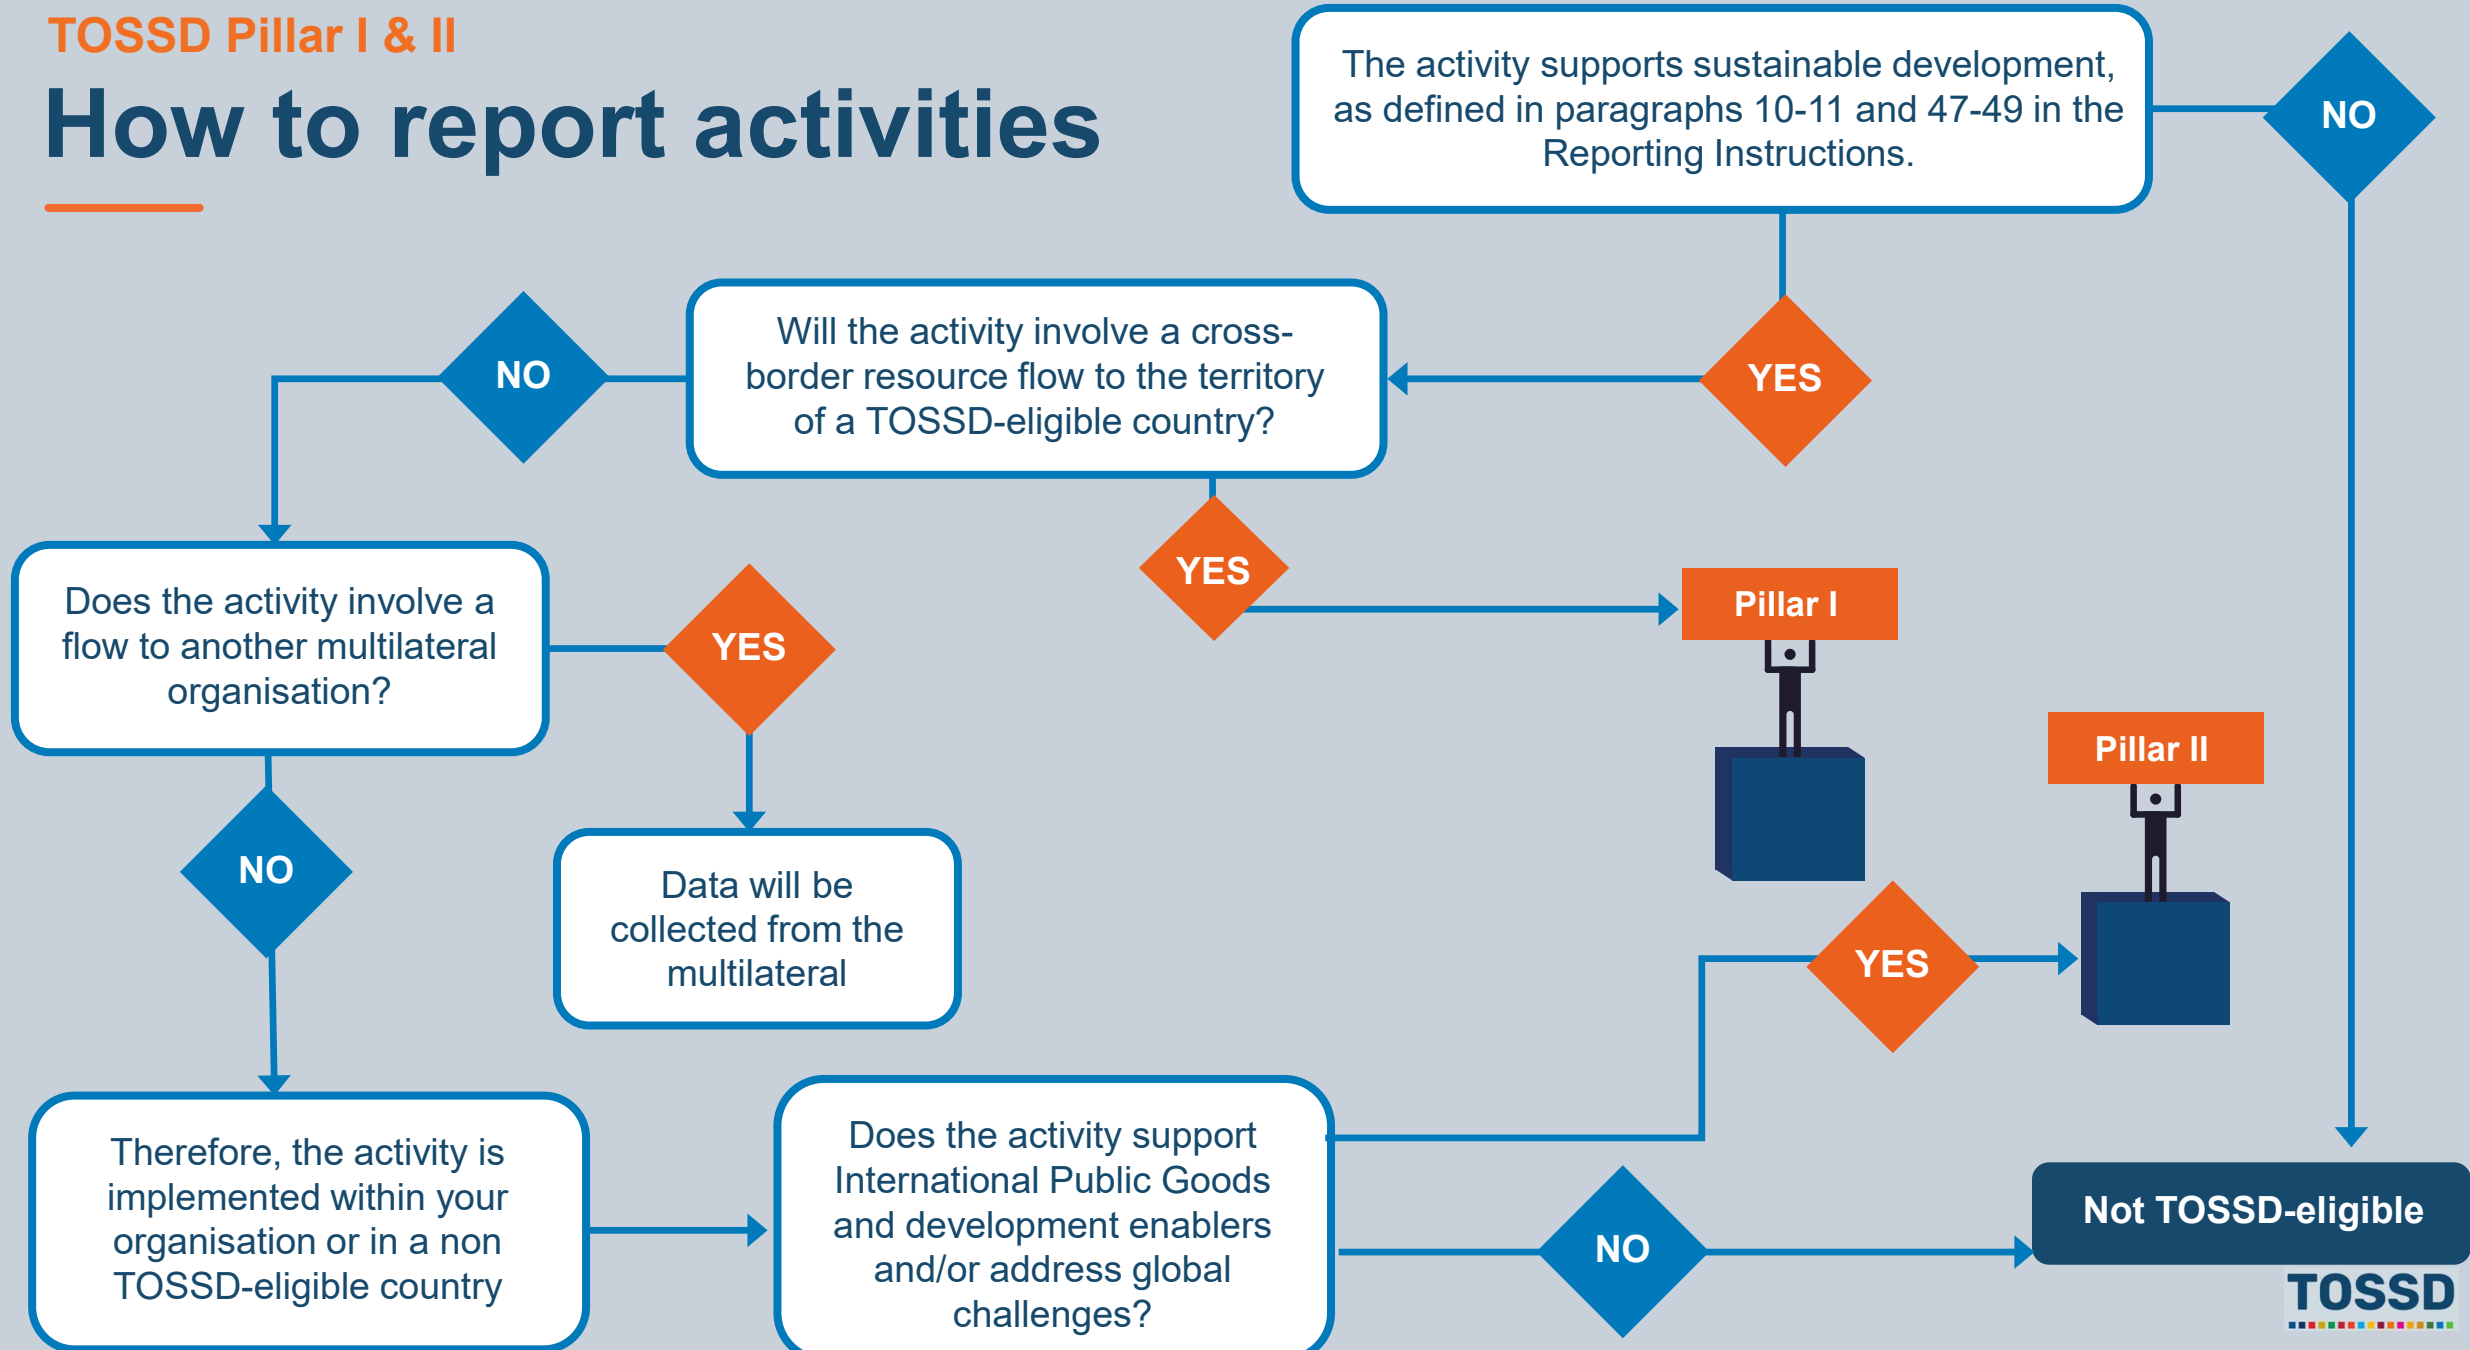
TOSSD Pillar I & II

How to report activities

The activity supports sustainable development, as defined in paragraphs 10-11 and 47-49 in the Reporting Instructions.

NO

YES

Will the activity involve a cross-border resource flow to the territory of a TOSSD-eligible country?

NO

YES

Pillar I

Does the activity involve a flow to another multilateral organisation?

YES

Pillar II

NO

Data will be collected from the multilateral

YES

Therefore, the activity is implemented within your organisation or in a non TOSSD-eligible country

Does the activity support International Public Goods and development enablers and/or address global challenges?

NO

Not TOSSD-eligible

TOSSD